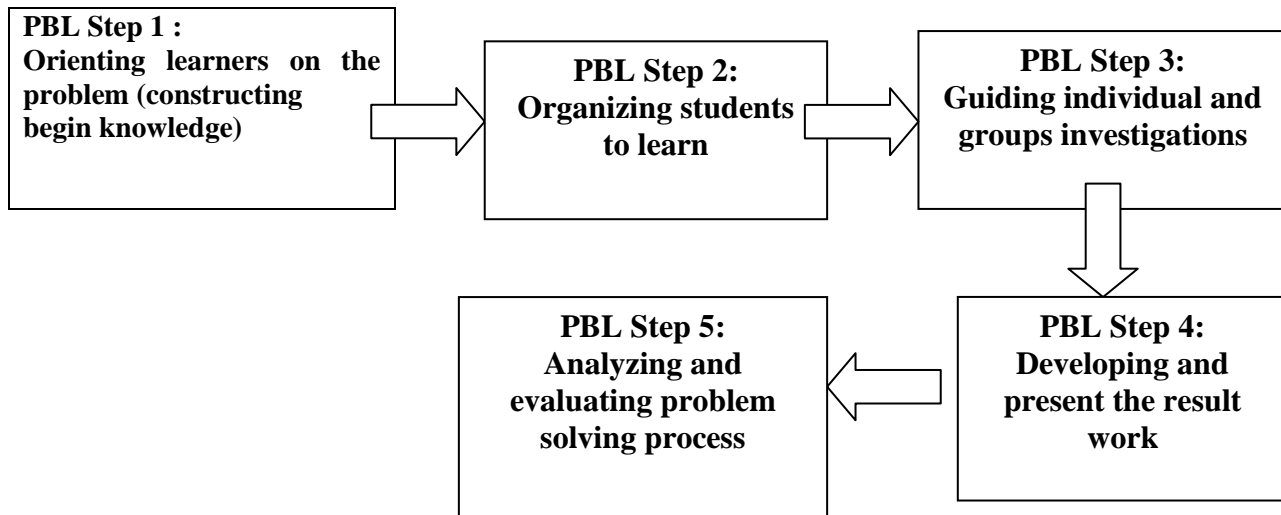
PBL Step 1 :
Orienting learners on the problem (constructing begin knowledge)

PBL Step 2:
Organizing students to learn

PBL Step 3:
Guiding individual and groups investigations

PBL Step 4:
Developing and present the result work

PBL Step 5:
Analyzing and evaluating problem solving process